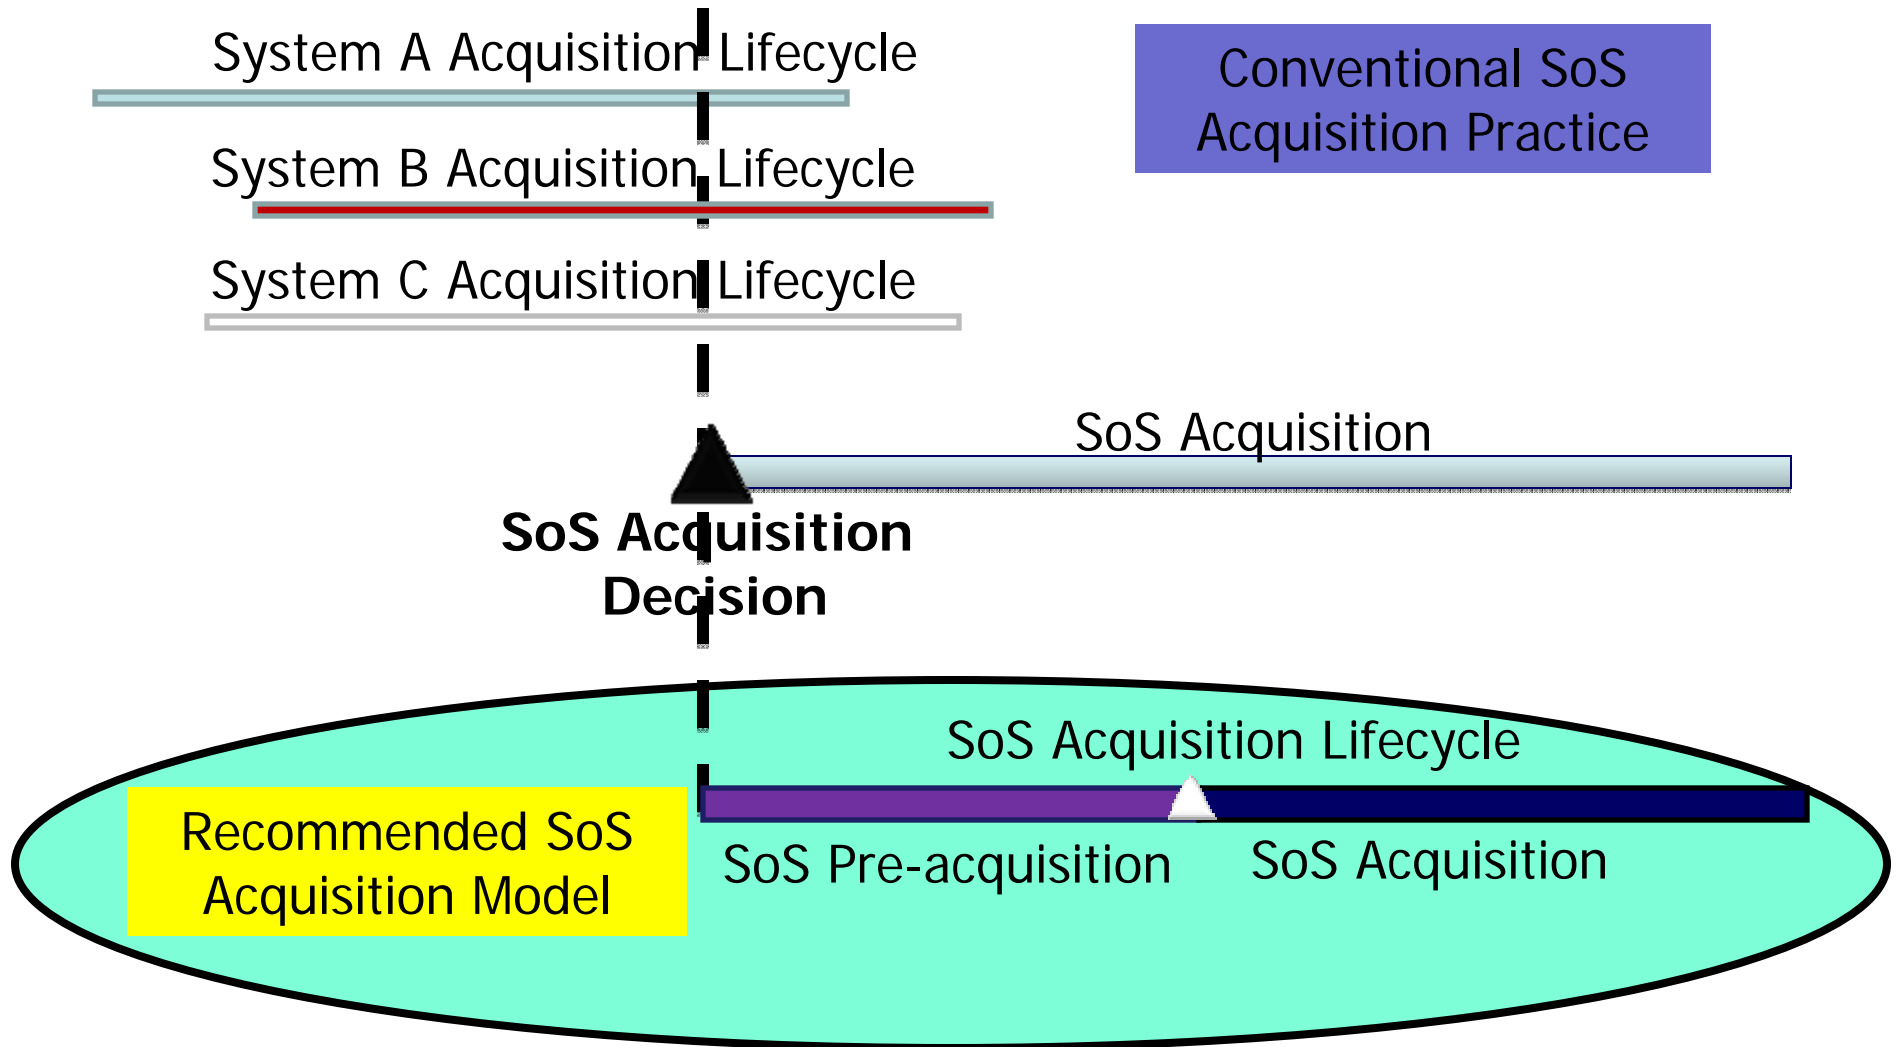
System A Acquisition Lifecycle

Conventional SoS Acquisition Practice

System B Acquisition Lifecycle

System C Acquisition Lifecycle

SoS Acquisition

SoS Acquisition Decision

SoS Acquisition Lifecycle

Recommended SoS Acquisition Model

SoS Pre-acquisition

SoS Acquisition